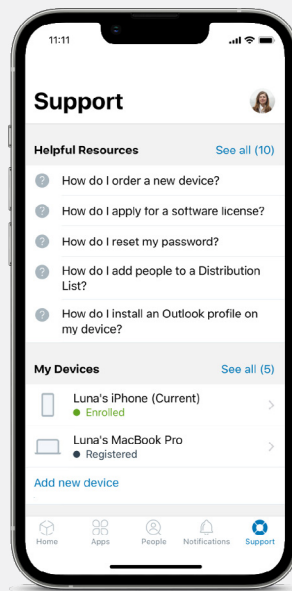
11:11

Support

Helpful Resources
See all (10)

How do I order a new device?

How do I apply for a software license?

How do I reset my password?

How do I add people to a Distribution List?

How do I install an Outlook profile on my device?

My Devices
See all (5)

Luna's iPhone (Current)
Enrolled

Luna's MacBook Pro
Registered

Add new device

Home
Apps
People
Notifications
Support